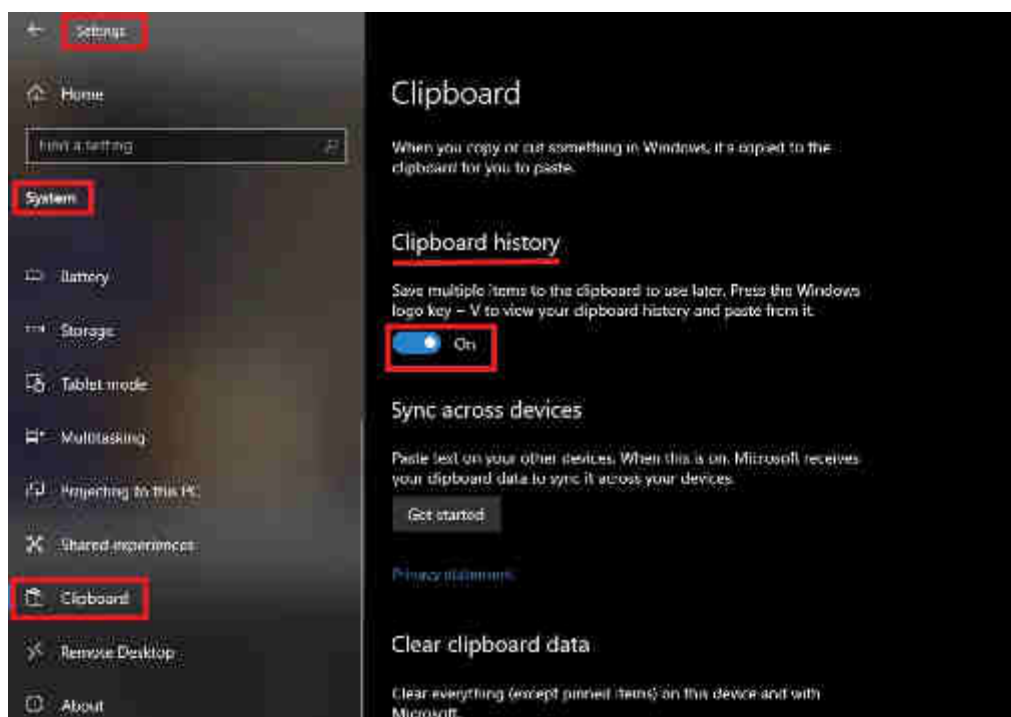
Settings

Home

Find a setting

System

Battery

Storage

Tablet mode

Multitasking

Projecting to this PC

Shared experiences

Clipboard

Remote Desktop

About

Clipboard

When you copy or cut something in Windows, it's copied to the clipboard for you to paste.

Clipboard history

Save multiple items to the clipboard to use later. Press the Windows logo key + V to view your clipboard history and paste from it.

On

Sync across devices

Paste text on your other devices. When this is on, Microsoft receives your clipboard data to sync it across your devices.

Get started

Privacy statement

Clear clipboard data

Clear everything (except pinned items) on this device and with Microsoft.